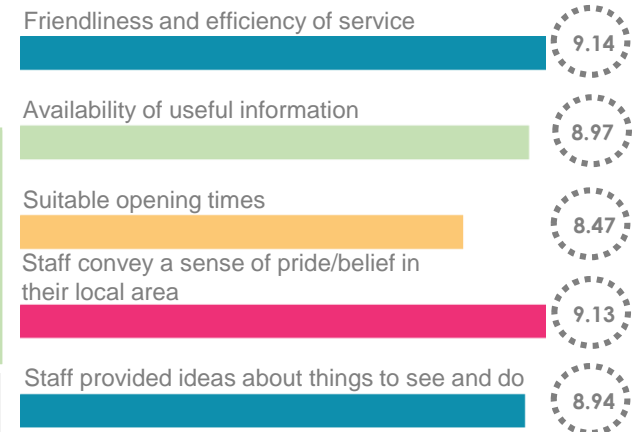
Friendliness and efficiency of service
9.14

Availability of useful information
8.97

Suitable opening times
8.47

Staff convey a sense of pride/belief in their local area
9.13

Staff provided ideas about things to see and do
8.94